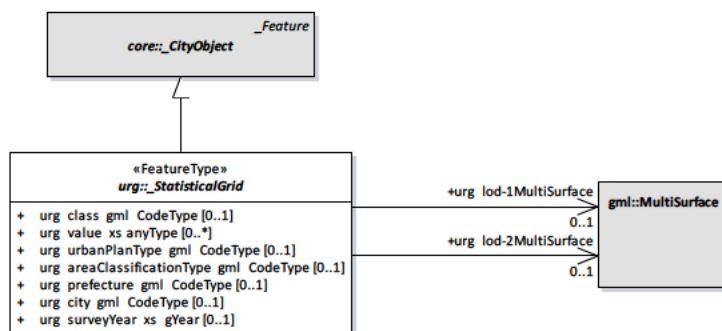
_Feature
core::_CityObject

«FeatureType»
urg::_StatisticalGrid

+ urg class gml CodeType [0..1]
+ urg value xs anyType [0..*]
+ urg urbanPlanType gml CodeType [0..1]
+ urg areaClassificationType gml CodeType [0..1]
+ urg prefecture gml CodeType [0..1]
+ urg city gml CodeType [0..1]
+ urg surveyYear xs gYear [0..1]

+urg lod-1MultiSurface
0..1
+urg lod-2MultiSurface
0..1

gml::MultiSurface